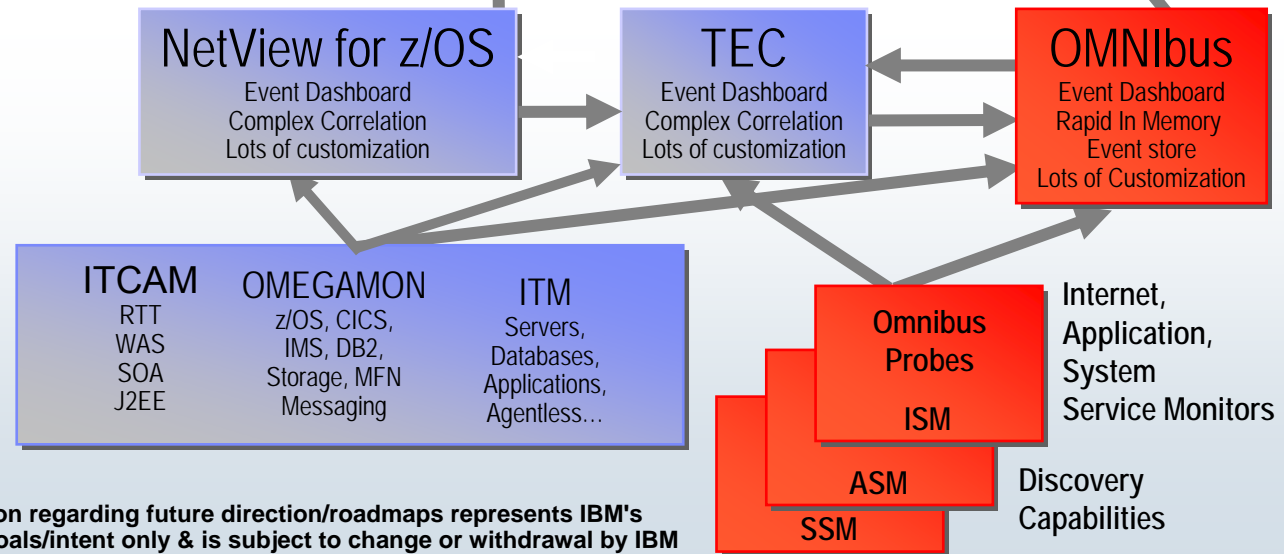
NetView for z/OS
Event Dashboard
Complex Correlation
Lots of customization

TEC
Event Dashboard
Complex Correlation
Lots of customization

OMNIbus
Event Dashboard
Rapid In Memory
Event store
Lots of Customization

ITCAM
RTT
WAS
SOA
J2EE

OMEGAMON
z/OS, CICS,
IMS, DB2,
Storage, MFN
Messaging

ITM
Servers,
Databases,
Applications,
Agentless…

Omnibus
Probes
ISM

ASM

SSM

Internet,
Application,
System
Service Monitors

Discovery
Capabilities

on regarding future direction/roadmaps represents IBM's
oals/intent only & is subject to change or withdrawal by IBM